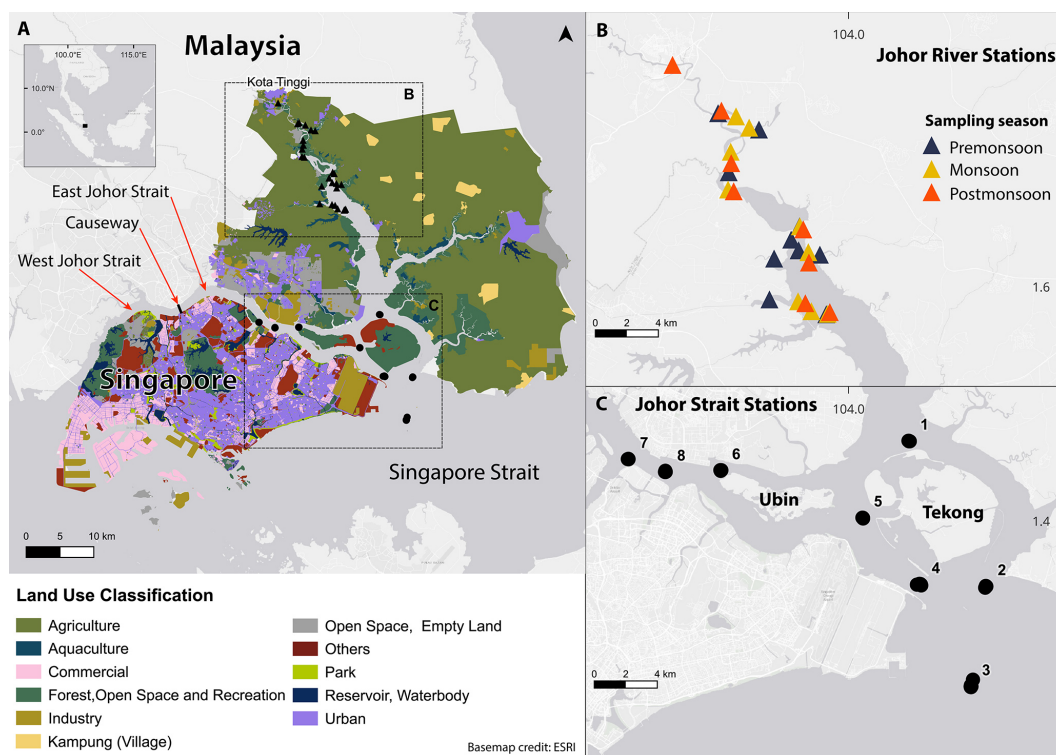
A

Malaysia

100.0°E 115.0°E
10.0°N
0.0°

Kota Tinggi

B

East Johor Strait

Causeway

West Johor Strait

C

Singapore

Singapore Strait

0 5 10 km

B

104.0

Johor River Stations

Sampling season
Premonsoon
Monsoon
Postmonsoon

1.6

0 2 4 km

C

Johor Strait Stations

104.0

1
7
8
6
Ubin
5
Tekong
1.4
4
2
3

0 2 4 km

Land Use Classification

Agriculture
Aquaculture
Commercial
Forest,Open Space and Recreation
Industry
Kampung (Village)
Open Space, Empty Land
Others
Park
Reservoir, Waterbody
Urban

Basemap credit: ESRI